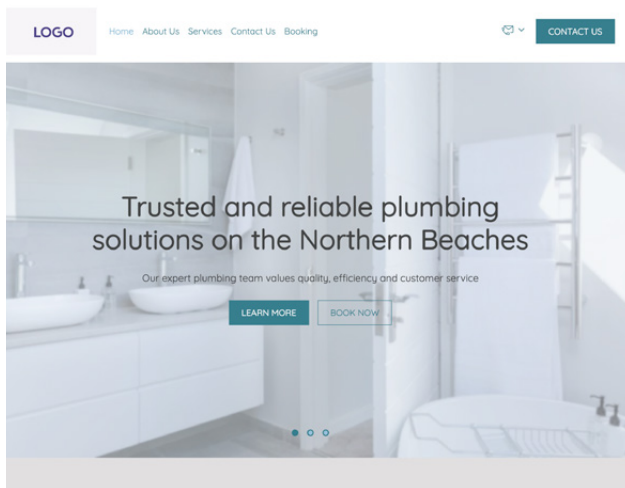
LOGO

Home About Us Services Contact Us Booking

CONTACT US

Trusted and reliable plumbing solutions on the Northern Beaches

Our expert plumbing team values quality, efficiency and customer service

LEARN MORE

BOOK NOW